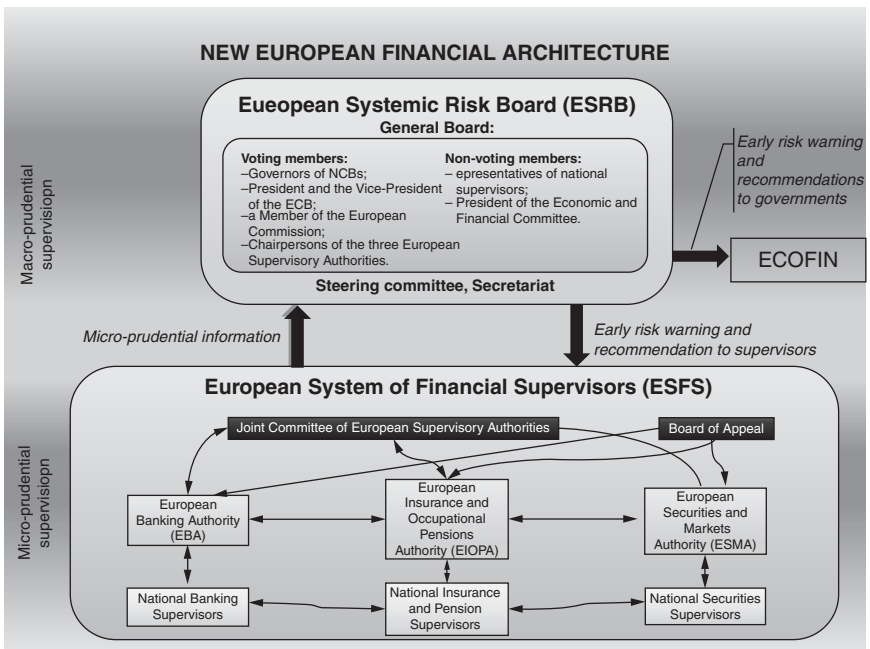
NEW EUROPEAN FINANCIAL ARCHITECTURE

Macro-prudential supervisiopn

Eueopean Systemic Risk Board (ESRB)
General Board:

Voting members:
–Governors of NCBs;
–President and the Vice-President of the ECB;
–a Member of the European Commission;
–Chairpersons of the three European Supervisory Authorities.

Non-voting members:
– epresentatives of national supervisors;
– President of the Economic and Financial Committee.

Steering committee, Secretariat

Early risk warning and recommendations to governments

ECOFIN

Micro-prudential information

Early risk warning and recommendation to supervisors

Micro-prudential supervisiopn

European System of Financial Supervisors (ESFS)

Joint Committee of European Supervisory Authorities

Board of Appeal

European Banking Authority (EBA)

European Insurance and Occupational Pensions Authority (EIOPA)

European Securities and Markets Authority (ESMA)

National Banking Supervisors

National Insurance and Pension Supervisors

National Securities Supervisors